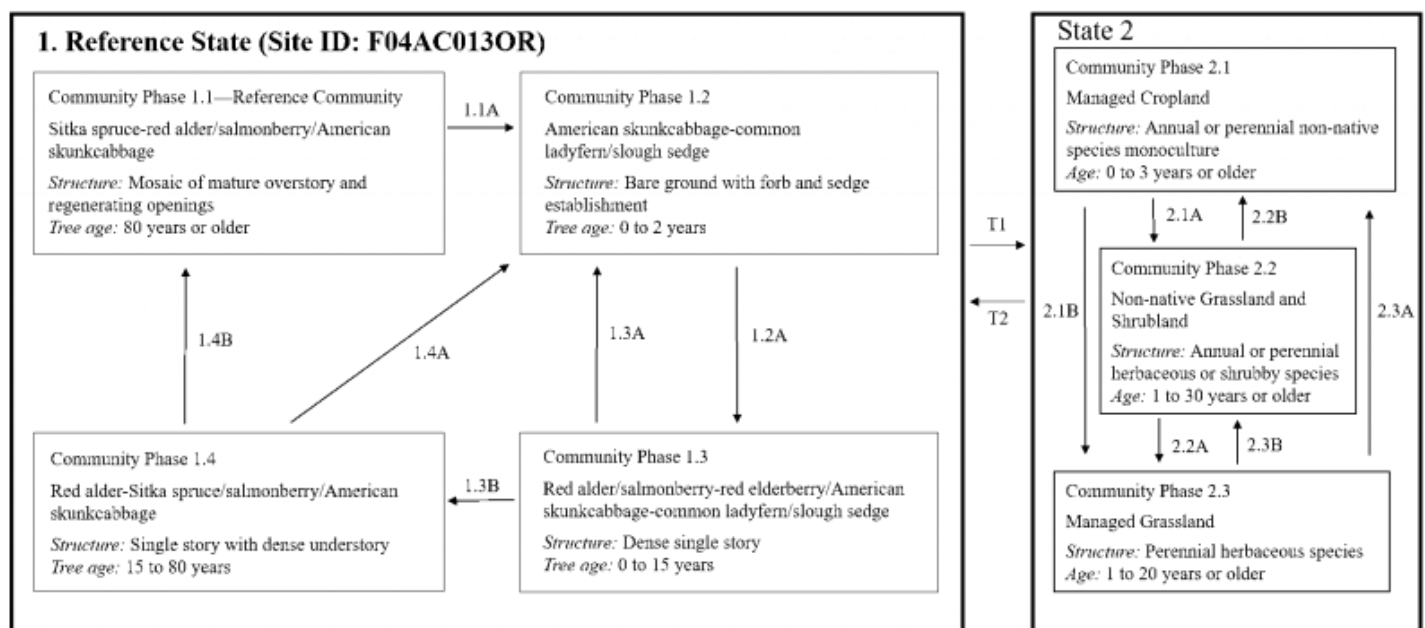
1. Reference State (Site ID: F04AC013OR)

Community Phase 1.1—Reference Community

Sitka spruce-red alder/salmonberry/American skunkcabbage

*Structure:* Mosaic of mature overstory and regenerating openings
*Tree age:* 80 years or older

1.1A

Community Phase 1.2

American skunkcabbage-common ladyfern/slough sedge

*Structure:* Bare ground with forb and sedge establishment
*Tree age:* 0 to 2 years

1.4B

1.4A

1.3A

1.2A

Community Phase 1.4

Red alder-Sitka spruce/salmonberry/American skunkcabbage

*Structure:* Single story with dense understory
*Tree age:* 15 to 80 years

1.3B

Community Phase 1.3

Red alder/salmonberry-red elderberry/American skunkcabbage-common ladyfern/slough sedge

*Structure:* Dense single story
*Tree age:* 0 to 15 years

T1

T2

State 2

Community Phase 2.1

Managed Cropland

*Structure:* Annual or perennial non-native species monoculture
*Age:* 0 to 3 years or older

2.1A

2.2B

2.1B

Community Phase 2.2

Non-native Grassland and Shrubland

*Structure:* Annual or perennial herbaceous or shrubby species
*Age:* 1 to 30 years or older

2.3A

2.2A

2.3B

Community Phase 2.3

Managed Grassland

*Structure:* Perennial herbaceous species
*Age:* 1 to 20 years or older